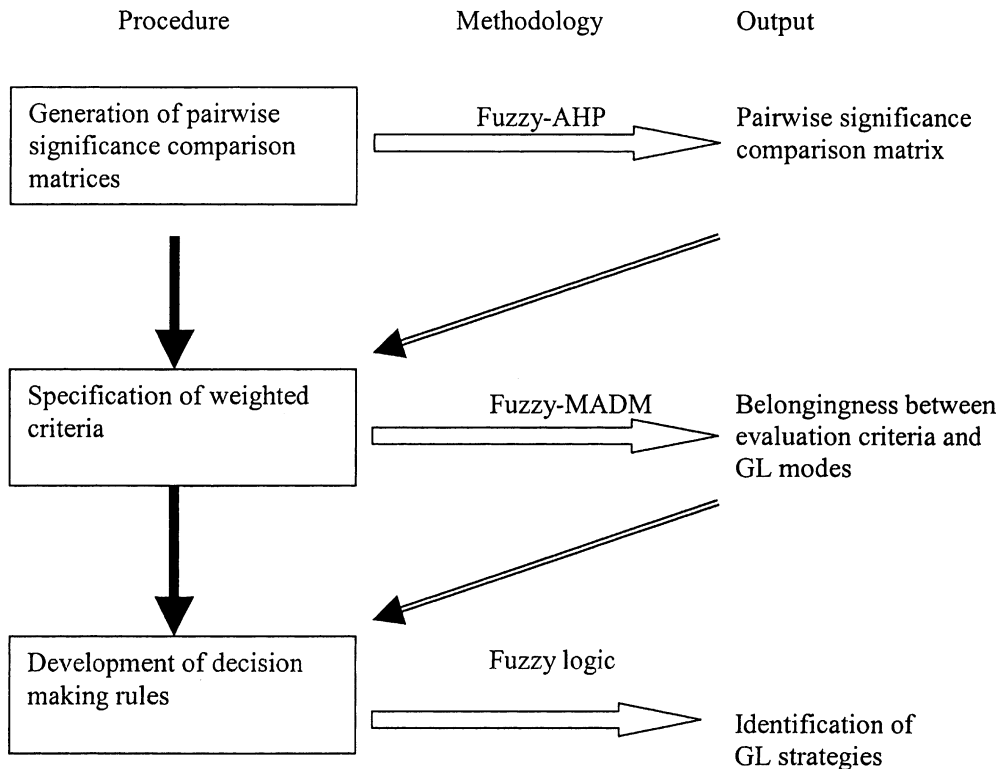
Procedure

Methodology

Output

Generation of pairwise significance comparison matrices

Fuzzy-AHP

Pairwise significance comparison matrix

Specification of weighted criteria

Fuzzy-MADM

Belongingness between evaluation criteria and GL modes

Development of decision making rules

Fuzzy logic

Identification of GL strategies